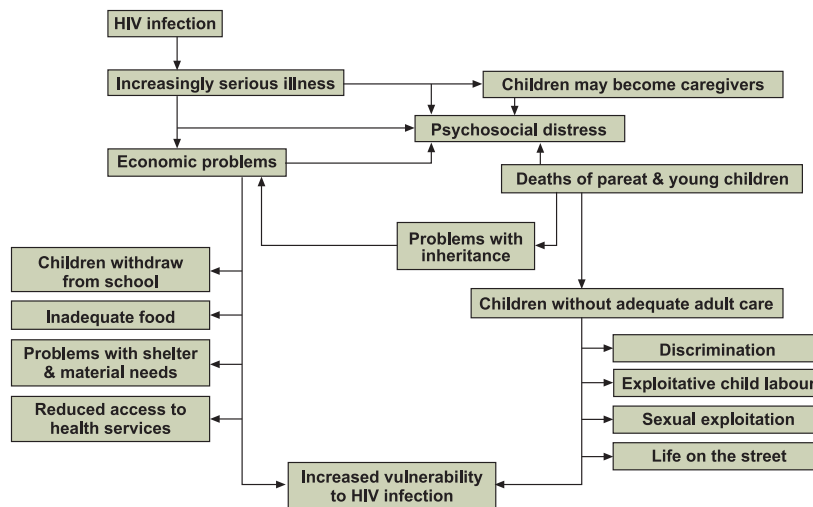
HIV infection

Increasingly serious illness

Children may become caregivers

Psychosocial distress

Economic problems

Deaths of pareat & young children

Problems with inheritance

Children withdraw from school

Inadequate food

Problems with shelter & material needs

Reduced access to health services

Children without adequate adult care

Discrimination

Exploitative child labour

Sexual exploitation

Life on the street

Increased vulnerability to HIV infection